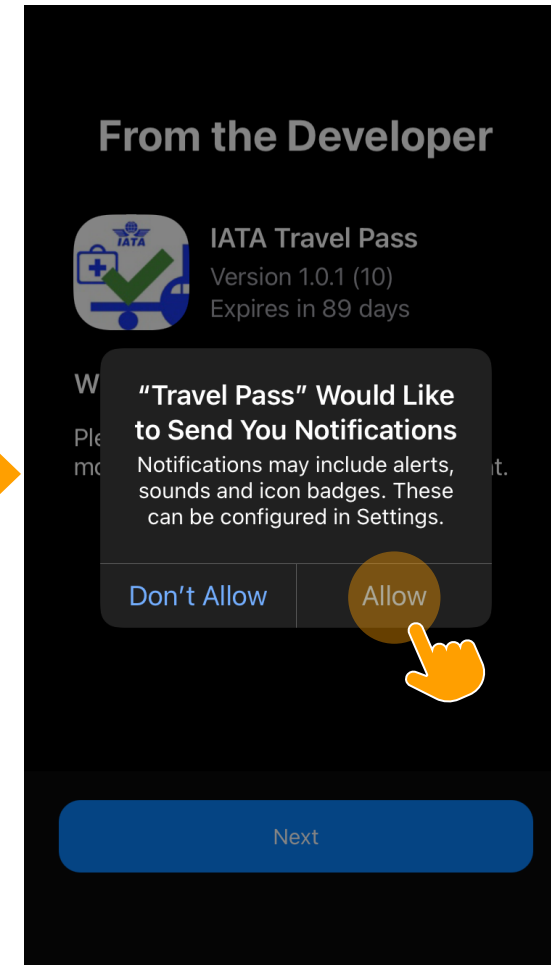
From the Developer

IATA

IATA Travel Pass
Version 1.0.1 (10)
Expires in 89 days

W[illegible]

Ple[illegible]
mo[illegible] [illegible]nt.

“Travel Pass” Would Like to Send You Notifications
Notifications may include alerts, sounds and icon badges. These can be configured in Settings.

Don’t Allow
Allow

Next